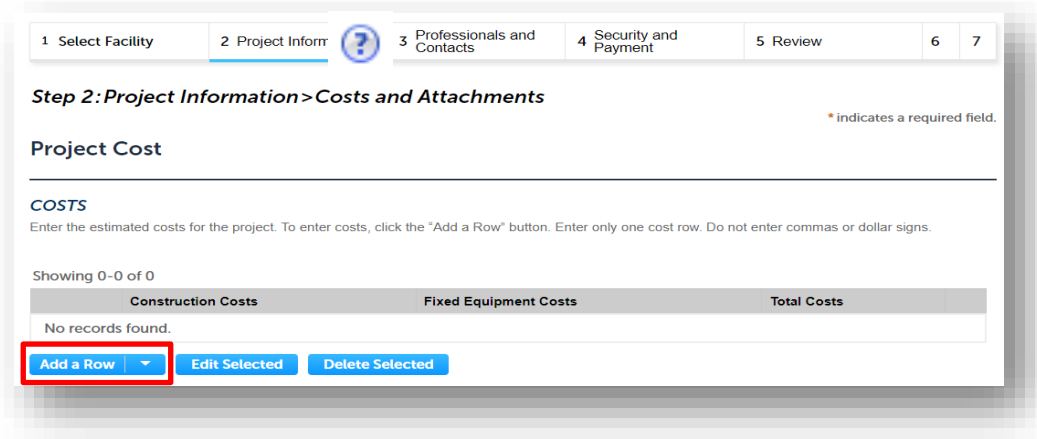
1 Select Facility | 2 Project Inform | ? | 3 Professionals and Contacts | 4 Security and Payment | 5 Review | 6 | 7

Step 2: Project Information > Costs and Attachments

* indicates a required field.

Project Cost

COSTS

Enter the estimated costs for the project. To enter costs, click the "Add a Row" button. Enter only one cost row. Do not enter commas or dollar signs.

Showing 0-0 of 0

| | Construction Costs | Fixed Equipment Costs | Total Costs |
|---|---|---|---|
| No records found. | | | |

Add a Row | Edit Selected | Delete Selected